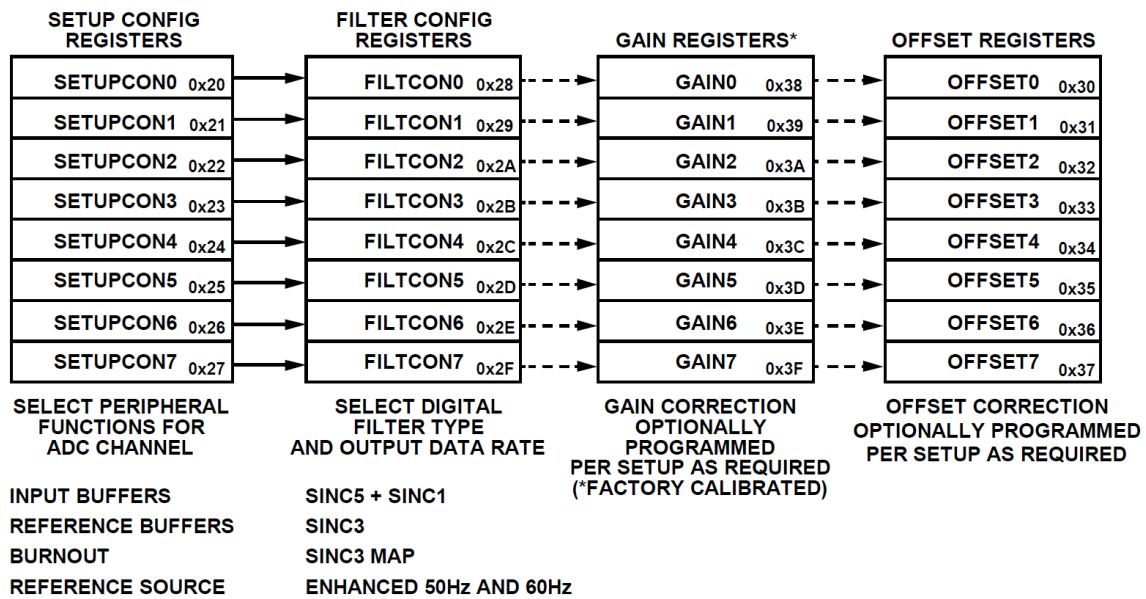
SETUP CONFIG REGISTERS

SETUPCON0 0x20
SETUPCON1 0x21
SETUPCON2 0x22
SETUPCON3 0x23
SETUPCON4 0x24
SETUPCON5 0x25
SETUPCON6 0x26
SETUPCON7 0x27

SELECT PERIPHERAL FUNCTIONS FOR ADC CHANNEL

INPUT BUFFERS
REFERENCE BUFFERS
BURNOUT
REFERENCE SOURCE

FILTER CONFIG REGISTERS

FILTCON0 0x28
FILTCON1 0x29
FILTCON2 0x2A
FILTCON3 0x2B
FILTCON4 0x2C
FILTCON5 0x2D
FILTCON6 0x2E
FILTCON7 0x2F

SELECT DIGITAL FILTER TYPE AND OUTPUT DATA RATE

SINC5 + SINC1
SINC3
SINC3 MAP
ENHANCED 50Hz AND 60Hz

GAIN REGISTERS*

GAIN0 0x38
GAIN1 0x39
GAIN2 0x3A
GAIN3 0x3B
GAIN4 0x3C
GAIN5 0x3D
GAIN6 0x3E
GAIN7 0x3F

GAIN CORRECTION OPTIONALLY PROGRAMMED PER SETUP AS REQUIRED (*FACTORY CALIBRATED)

OFFSET REGISTERS

OFFSET0 0x30
OFFSET1 0x31
OFFSET2 0x32
OFFSET3 0x33
OFFSET4 0x34
OFFSET5 0x35
OFFSET6 0x36
OFFSET7 0x37

OFFSET CORRECTION OPTIONALLY PROGRAMMED PER SETUP AS REQUIRED